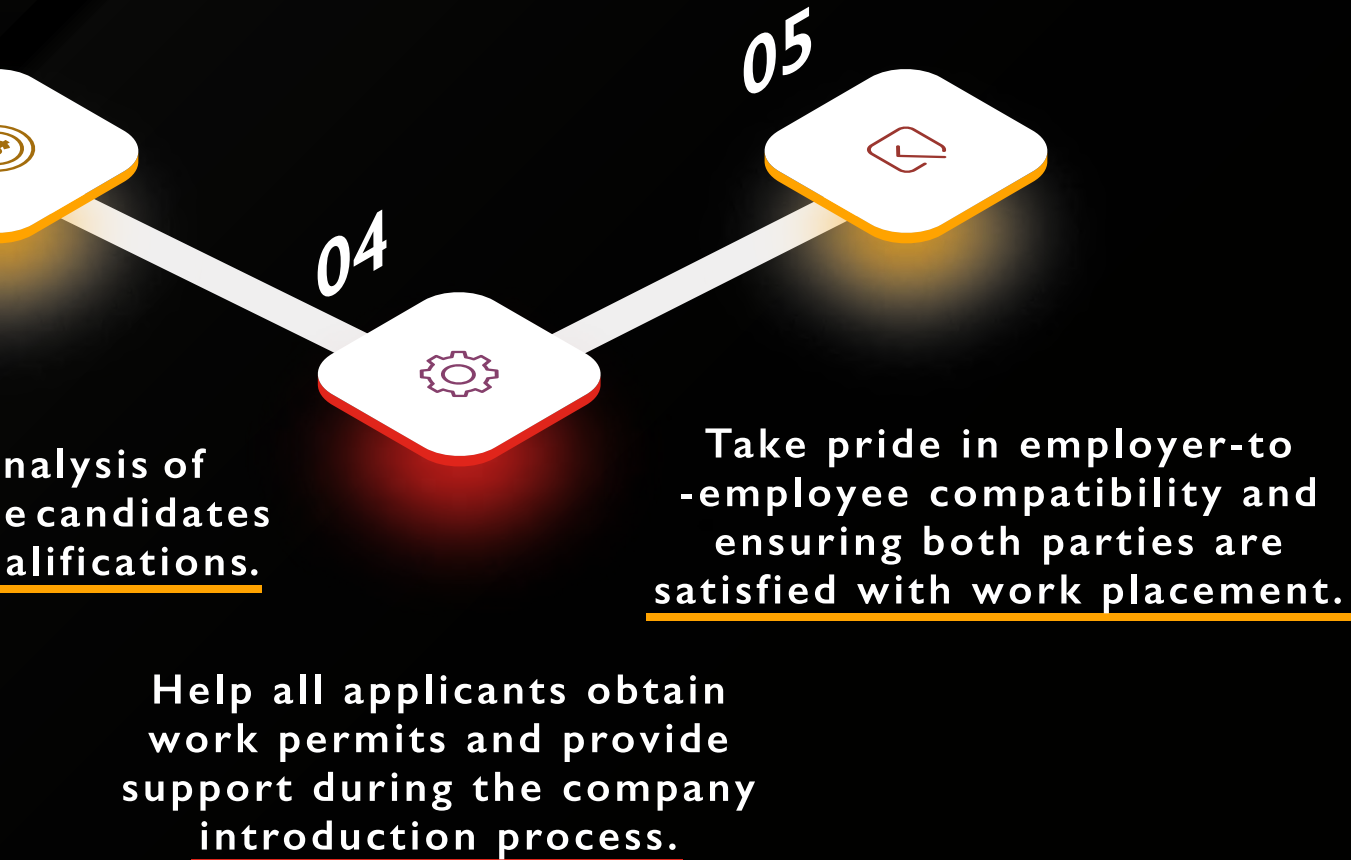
05

04

nalysis of
e candidates
alifications.

Take pride in employer-to -employee compatibility and ensuring both parties are satisfied with work placement.

Help all applicants obtain work permits and provide support during the company introduction process.